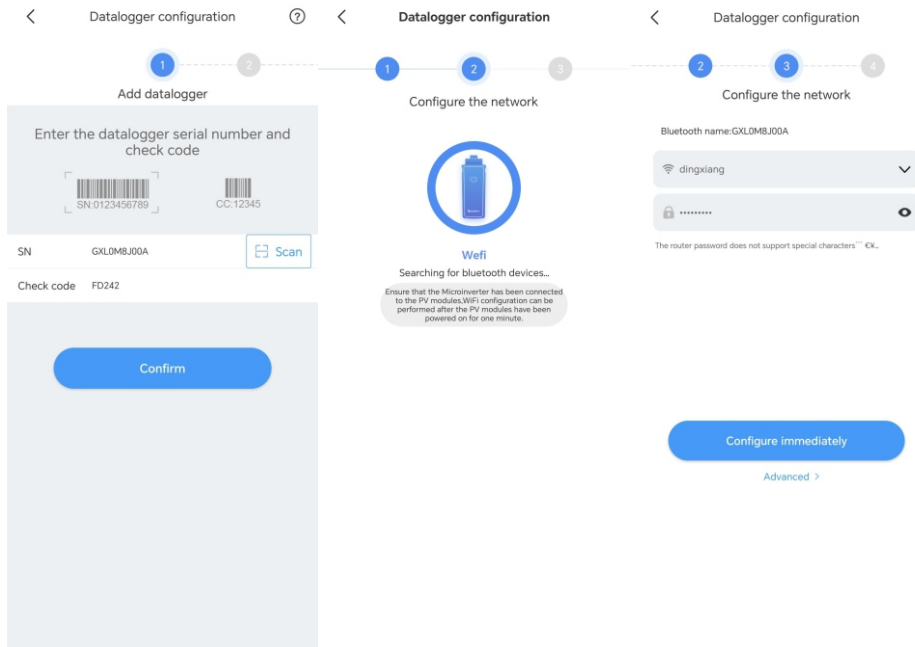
Datalogger configuration

1 2

Add datalogger

Enter the datalogger serial number and check code

SN:0123456789

CC:12345

SN GXL0M8J00A

Scan

Check code FD242

Confirm

Datalogger configuration

1 2 3

Configure the network

Wefi

Searching for bluetooth devices...

Ensure that the Microinverter has been connected to the PV modules,WiFi configuration can be performed after the PV modules have been powered on for one minute.

Datalogger configuration

2 3 4

Configure the network

Bluetooth name:GXL0M8J00A

dingxiang

•••••••••

The router password does not support special characters"' €¥...

Configure immediately

Advanced >